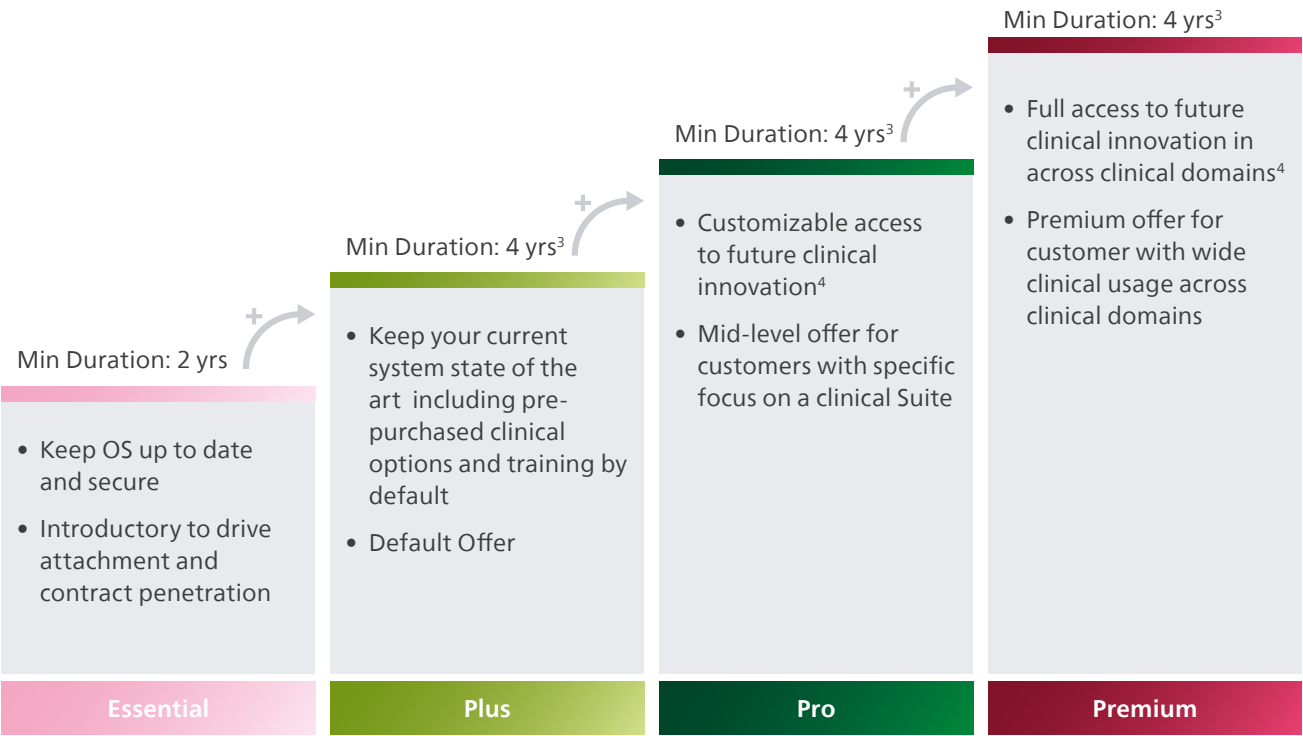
Min Duration: 2 yrs

+

- Keep OS up to date and secure
- Introductory to drive attachment and contract penetration

Essential

Min Duration: 4 yrs$^3$

+

- Keep your current system state of the art including prepurchased clinical options and training by default
- Default Offer

Plus

Min Duration: 4 yrs$^3$

+

- Customizable access to future clinical innovation$^4$
- Mid-level offer for customers with specific focus on a clinical Suite

Pro

Min Duration: 4 yrs$^3$

- Full access to future clinical innovation in across clinical domains$^4$
- Premium offer for customer with wide clinical usage across clinical domains

Premium